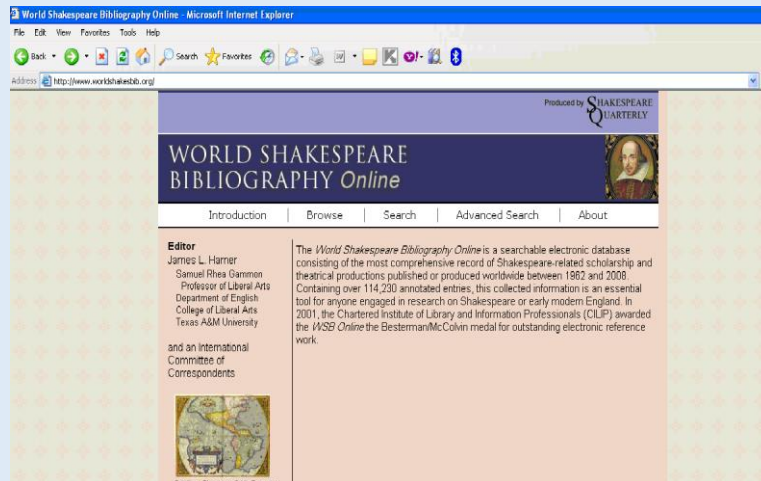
World Shakespeare Bibliography Online - Microsoft Internet Explorer

File Edit View Favorites Tools Help

Back Search Favorites

Address http://www.worldshakesbib.org/

Produced by SHAKESPEARE QUARTERLY

WORLD SHAKESPEARE BIBLIOGRAPHY Online

Introduction | Browse | Search | Advanced Search | About

Editor
James L. Harner
Samuel Rhea Gammon Professor of Liberal Arts
Department of English
College of Liberal Arts
Texas A&M University

and an International Committee of Correspondents

The World Shakespeare Bibliography Online is a searchable electronic database consisting of the most comprehensive record of Shakespeare-related scholarship and theatrical productions published or produced worldwide between 1962 and 2008. Containing over 114,230 annotated entries, this collected information is an essential tool for anyone engaged in research on Shakespeare or early modern England. In 2001, the Chartered Institute of Library and Information Professionals (CILIP) awarded the WSB Online the Besterman/McColvin medal for outstanding electronic reference work.